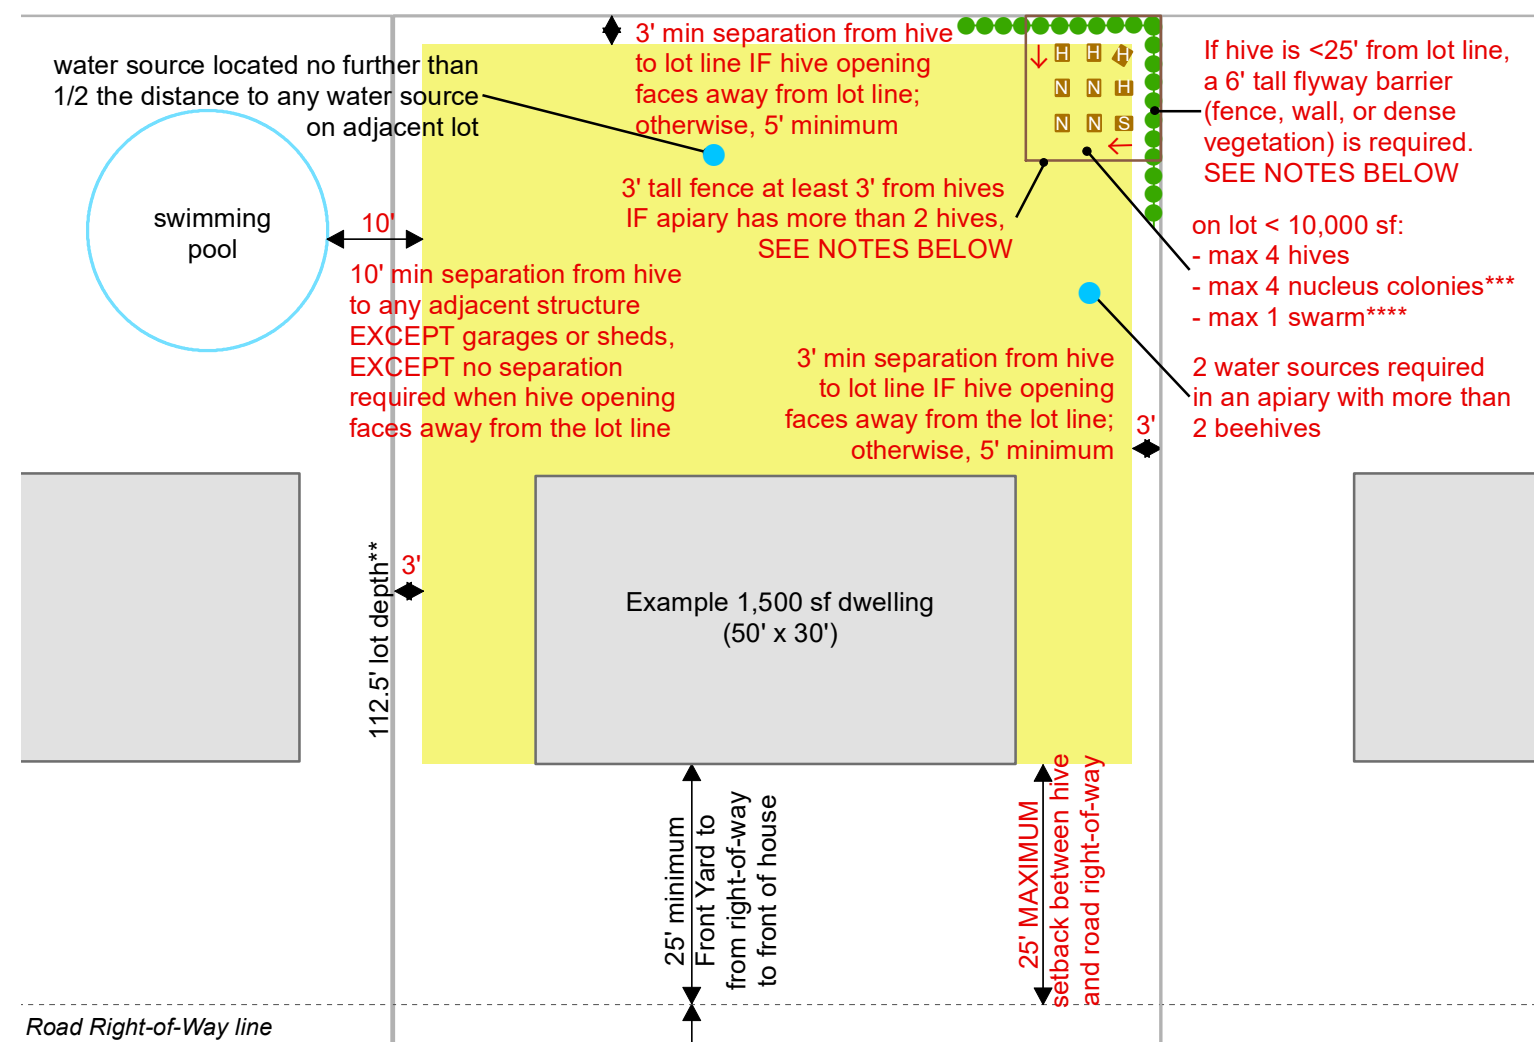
water source located no further than 1/2 the distance to any water source on adjacent lot

3' min separation from hive to lot line IF hive opening faces away from lot line; otherwise, 5' minimum

H H H
N N H
N N S

If hive is <25' from lot line, a 6' tall flyway barrier (fence, wall, or dense vegetation) is required. SEE NOTES BELOW

swimming pool

10'

3' tall fence at least 3' from hives IF apiary has more than 2 hives, SEE NOTES BELOW

on lot < 10,000 sf:
- max 4 hives
- max 4 nucleus colonies***
- max 1 swarm****

10' min separation from hive to any adjacent structure EXCEPT garages or sheds, EXCEPT no separation required when hive opening faces away from the lot line

3' min separation from hive to lot line IF hive opening faces away from the lot line; otherwise, 5' minimum

2 water sources required in an apiary with more than 2 beehives

3'

112.5' lot depth**

3'

Example 1,500 sf dwelling (50' x 30')

25' minimum Front Yard to from right-of-way to front of house

25' MAXIMUM setback between hive and road right-of-way

Road Right-of-Way line